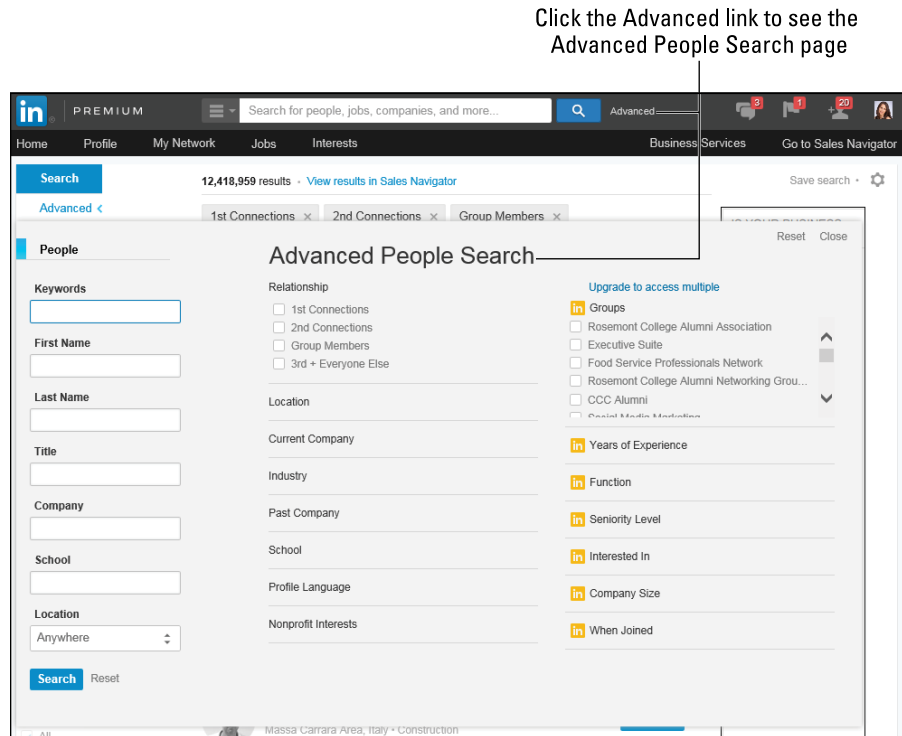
Click the Advanced link to see the Advanced People Search page

in PREMIUM

Search for people, jobs, companies, and more...

Advanced

3 1 20

Home Profile My Network Jobs Interests Business Services Go to Sales Navigator

Search

Advanced <

12,418,959 results • View results in Sales Navigator

Save search •

1st Connections × 2nd Connections × Group Members ×

People

Advanced People Search

Reset Close

Keywords

First Name

Last Name

Title

Company

School

Location

Anywhere

Search Reset

Relationship

1st Connections

2nd Connections

Group Members

3rd + Everyone Else

Location

Current Company

Industry

Past Company

School

Profile Language

Nonprofit Interests

Upgrade to access multiple

Groups

Rosemont College Alumni Association

Executive Suite

Food Service Professionals Network

Rosemont College Alumni Networking Grou...

CCC Alumni

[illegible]

Years of Experience

Function

Seniority Level

Interested In

Company Size

When Joined

Massa Carrara Area, Italy • Construction